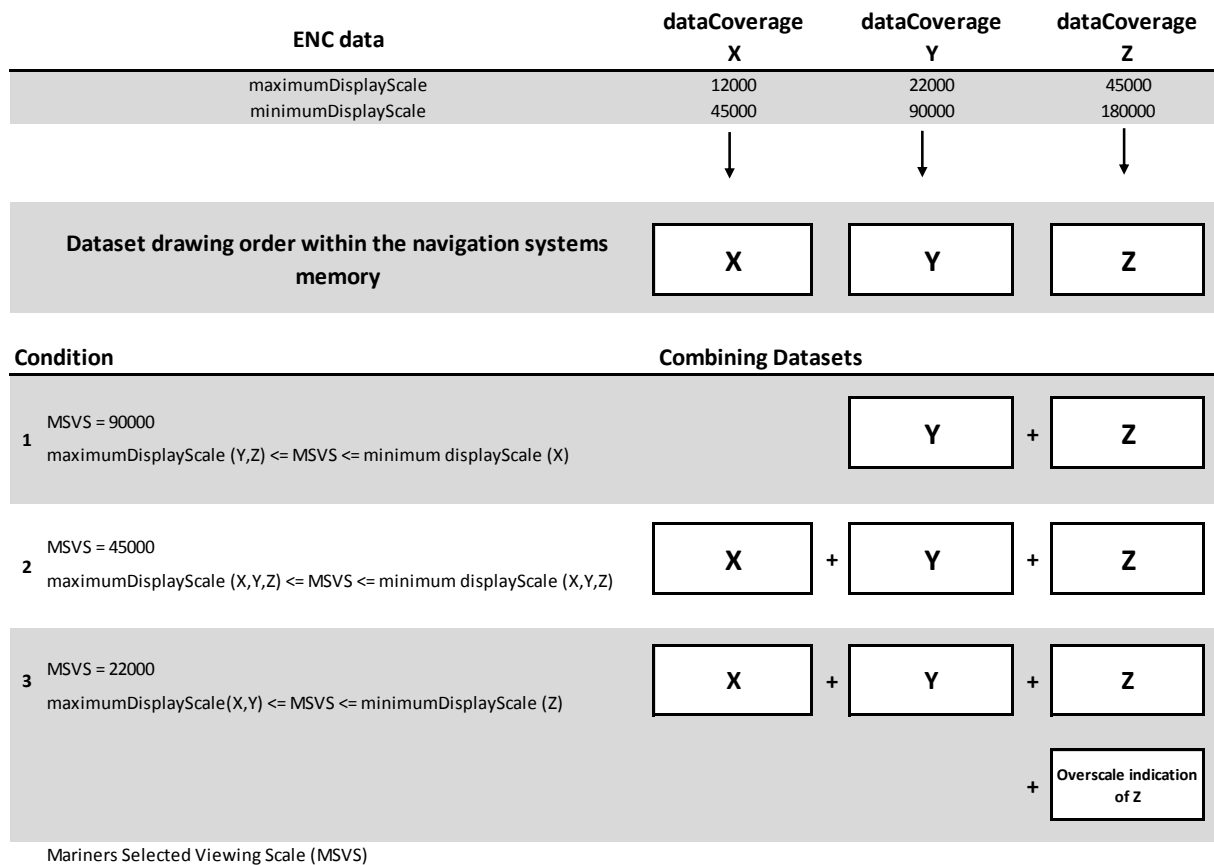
| ENC data | dataCoverage X | dataCoverage Y | dataCoverage Z |
|---|---|---|---|
| maximumDisplayScale | 12000 | 22000 | 45000 |
| minimumDisplayScale | 45000 | 90000 | 180000 |

Dataset drawing order within the navigation systems memory

X Y Z

Condition

Combining Datasets

1 MSVS = 90000
maximumDisplayScale (Y,Z) <= MSVS <= minimum displayScale (X)

Y + Z

2 MSVS = 45000
maximumDisplayScale (X,Y,Z) <= MSVS <= minimum displayScale (X,Y,Z)

X + Y + Z

3 MSVS = 22000
maximumDisplayScale(X,Y) <= MSVS <= minimumDisplayScale (Z)

X + Y + Z

+ Overscale indication of Z

Mariners Selected Viewing Scale (MSVS)